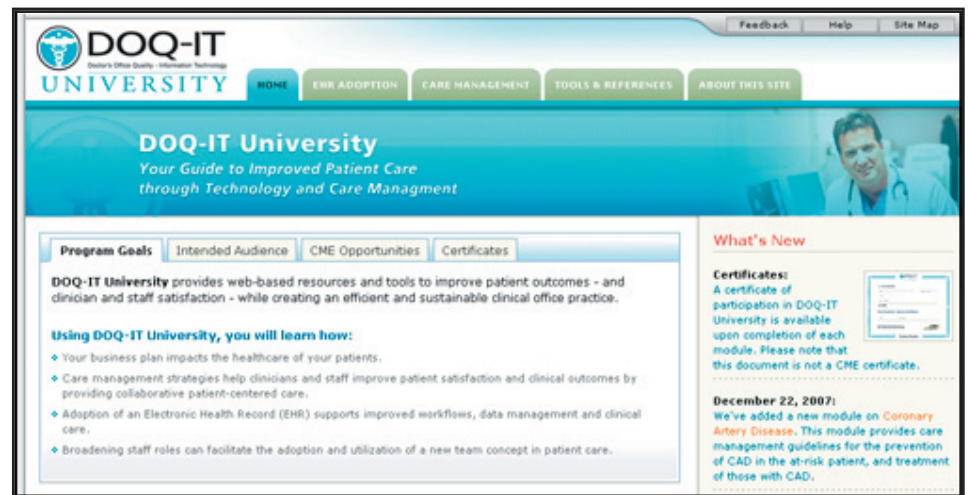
Feedback Help Site Map

DOQ-IT
Doctor's Office Quality - Information Technology
UNIVERSITY

HOME EHR ADOPTION CARE MANAGEMENT TOOLS & REFERENCES ABOUT THIS SITE

DOQ-IT University
Your Guide to Improved Patient Care through Technology and Care Managment

Program Goals Intended Audience CME Opportunities Certificates

DOQ-IT University provides web-based resources and tools to improve patient outcomes - and clinician and staff satisfaction - while creating an efficient and sustainable clinical office practice.

Using DOQ-IT University, you will learn how:

Your business plan impacts the healthcare of your patients.

Care management strategies help clinicians and staff improve patient satisfaction and clinical outcomes by providing collaborative patient-centered care.

Adoption of an Electronic Health Record (EHR) supports improved workflows, data management and clinical care.

Broadening staff roles can facilitate the adoption and utilization of a new team concept in patient care.

What's New

Certificates:
A certificate of participation in DOQ-IT University is available upon completion of each module. Please note that this document is not a CME certificate.

December 22, 2007:
We've added a new module on Coronary Artery Disease. This module provides care management guidelines for the prevention of CAD in the at-risk patient, and treatment of those with CAD.